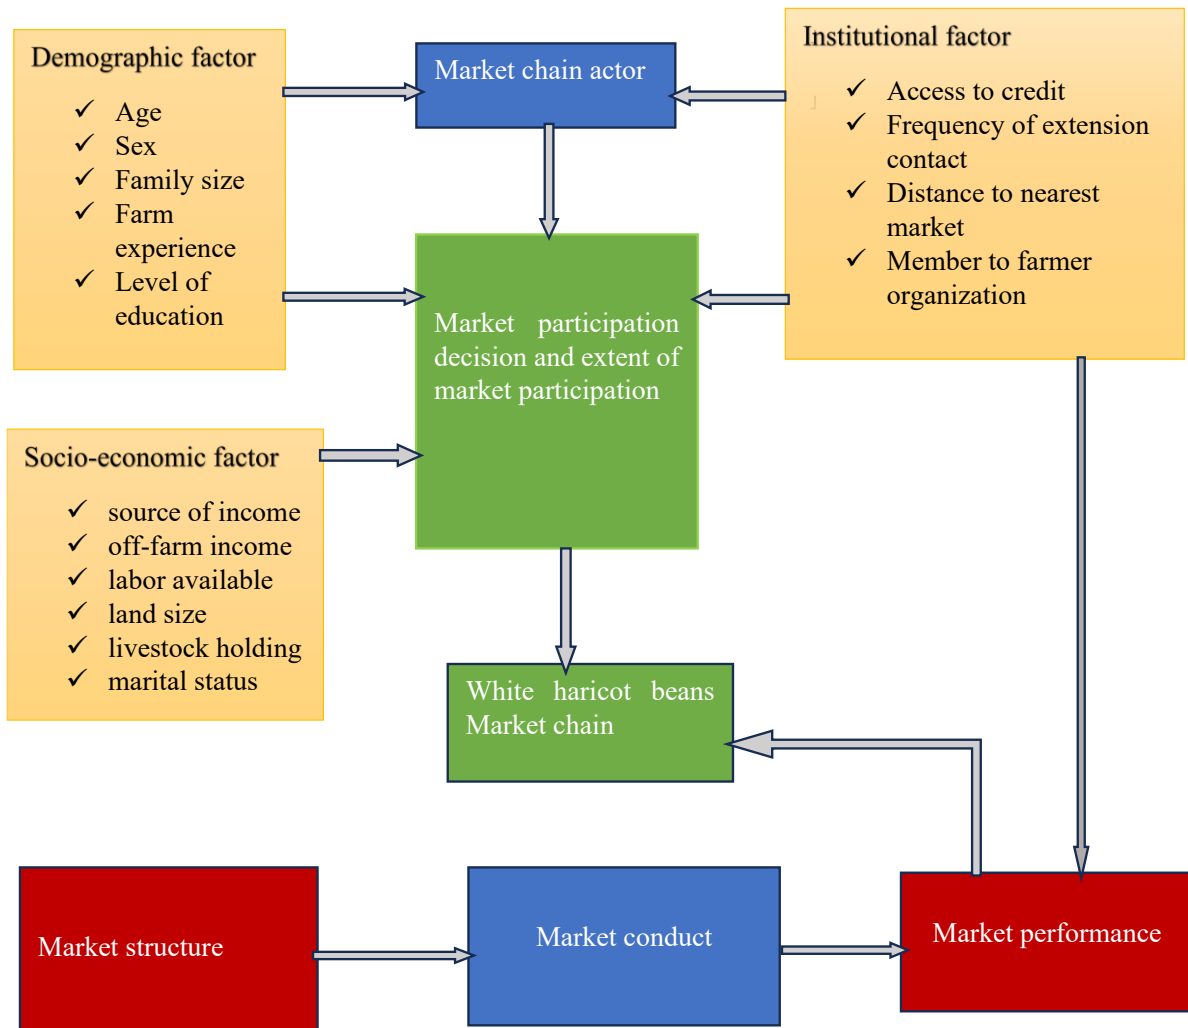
Demographic factor
✓ Age
✓ Sex
✓ Family size
✓ Farm experience
✓ Level of education

Market chain actor

Institutional factor
✓ Access to credit
✓ Frequency of extension contact
✓ Distance to nearest market
✓ Member to farmer organization

Market participation decision and extent of market participation

Socio-economic factor
✓ source of income
✓ off-farm income
✓ labor available
✓ land size
✓ livestock holding
✓ marital status

White haricot beans Market chain

Market structure

Market conduct

Market performance